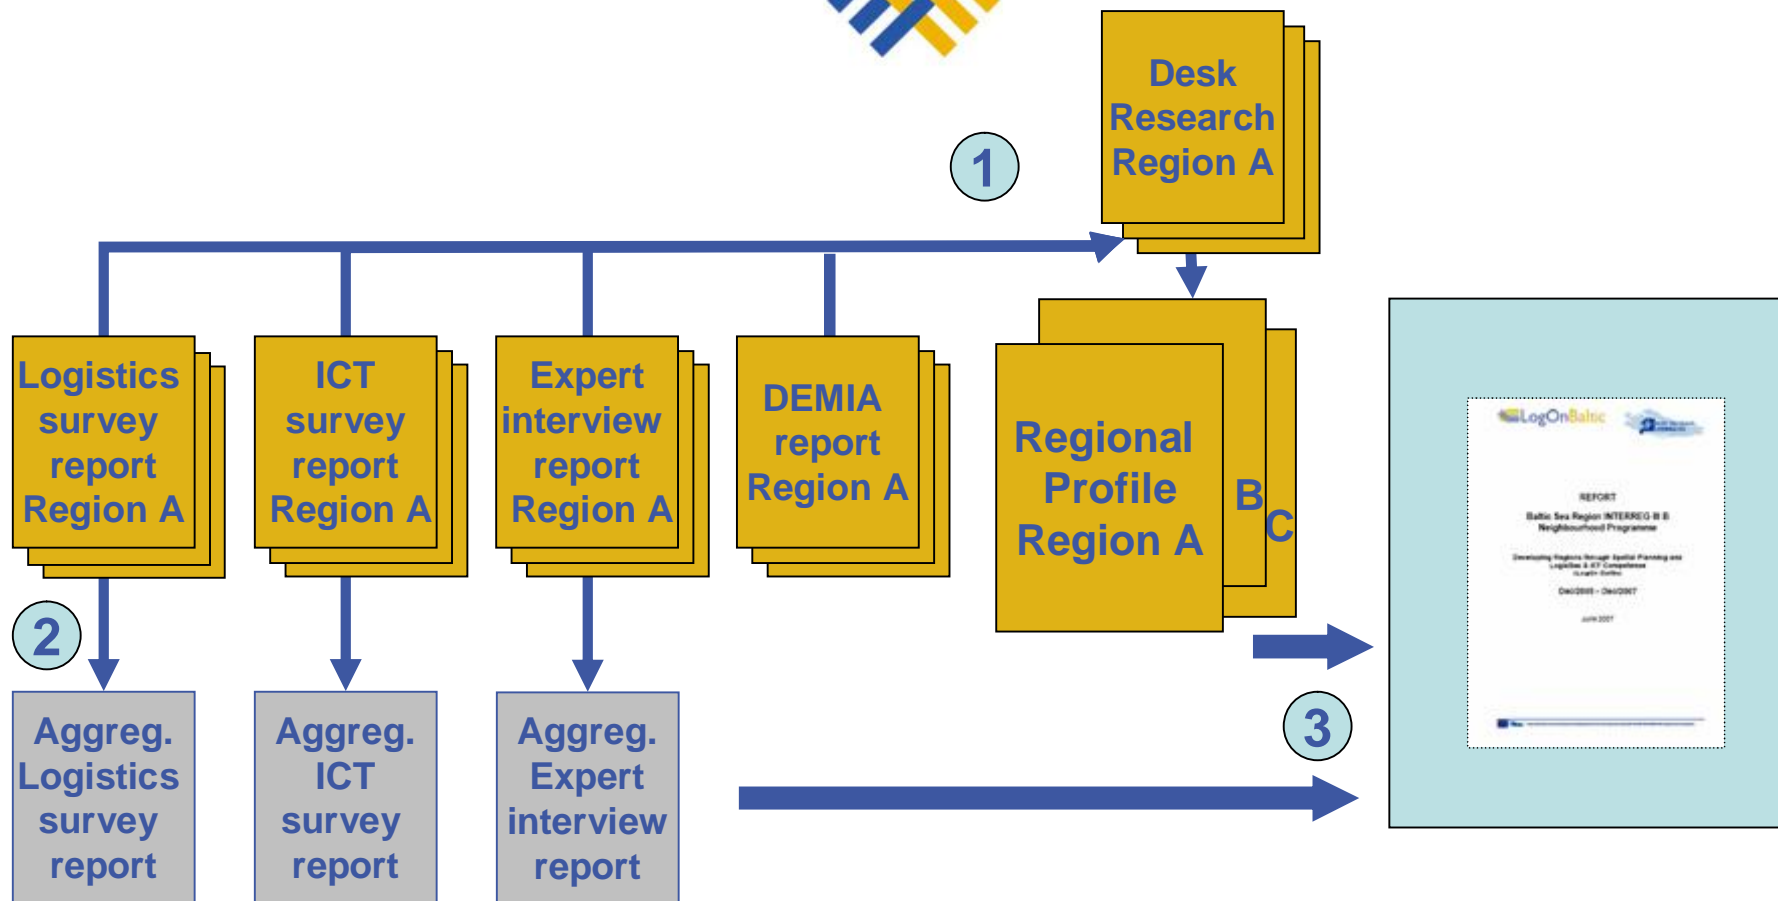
Desk Research Region A

1

Logistics survey report Region A

ICT survey report Region A

Expert interview report Region A

DEMIA report Region A

Regional Profile Region A

B

C

2

Aggreg. Logistics survey report

Aggreg. ICT survey report

Aggreg. Expert interview report

3

LogOnBaltic

REPORT

Baltic Sea Region INTERREG III B Neighbourhood Programme

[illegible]